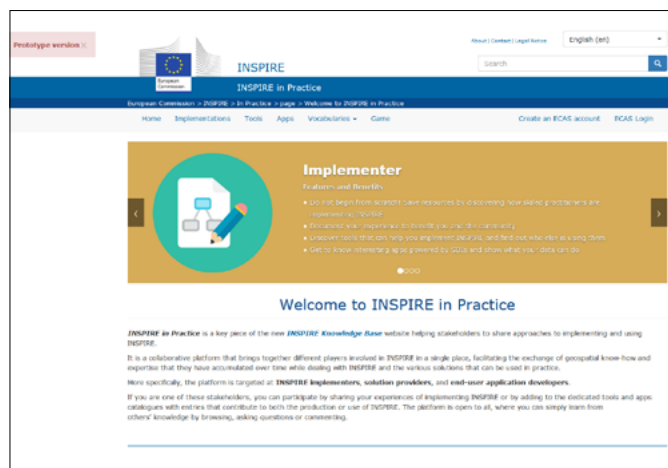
Prototype version ×

About | Contact | Legal Notice

English (en)

European Commission

INSPIRE

Search

INSPIRE in Practice

European Commission > INSPIRE > In Practice > page > Welcome to INSPIRE in Practice

Home Implementations Tools Apps Vocabularies ▾ Game

Create an ECAS account ECAS Login

Implementer

Features and Benefits

• Do not begin from scratch! Save resources by discovering how skilled practitioners are implementing INSPIRE
• Document your experience to benefit you and the community
• Discover tools that can help you implement INSPIRE and find out who else is using them
• Get to know interesting apps powered by SDIs and show what your data can do

Welcome to INSPIRE in Practice

INSPIRE in Practice is a key piece of the new INSPIRE Knowledge Base website helping stakeholders to share approaches to implementing and using INSPIRE.

It is a collaborative platform that brings together different players involved in INSPIRE in a single place, facilitating the exchange of geospatial know-how and expertise that they have accumulated over time while dealing with INSPIRE and the various solutions that can be used in practice.

More specifically, the platform is targeted at INSPIRE implementers, solution providers, and end-user application developers.

If you are one of these stakeholders, you can participate by sharing your experiences of implementing INSPIRE or by adding to the dedicated tools and apps catalogues with entries that contribute to both the production or use of INSPIRE. The platform is open to all, where you can simply learn from others' knowledge by browsing, asking questions or commenting.